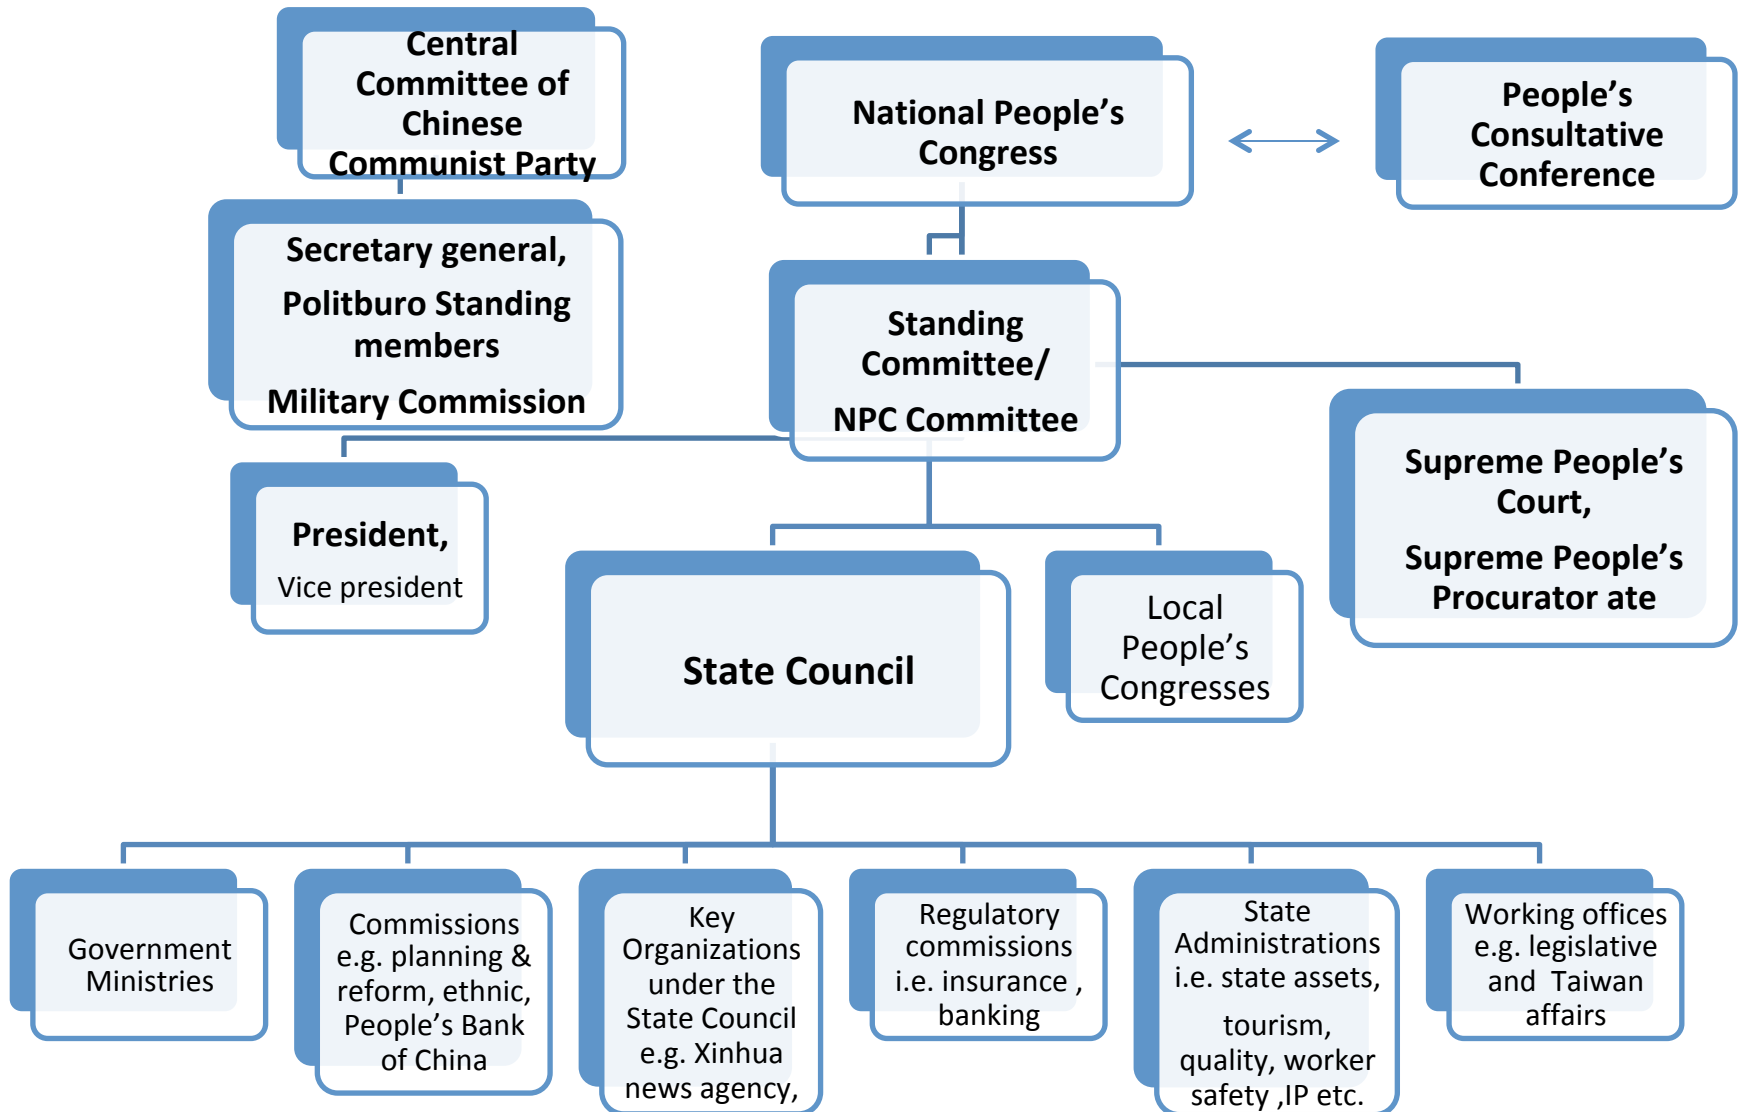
Central Committee of Chinese Communist Party

National People’s Congress

People’s Consultative Conference

Secretary general,

Politburo Standing members

Military Commission

Standing Committee/

NPC Committee

Supreme People’s Court,

Supreme People’s Procurator ate

President,

Vice president

State Council

Local People’s Congresses

Government Ministries

Commissions e.g. planning & reform, ethnic, People’s Bank of China

Key Organizations under the State Council e.g. Xinhua news agency,

Regulatory commissions i.e. insurance , banking

State Administrations i.e. state assets,

tourism, quality, worker safety ,IP etc.

Working offices e.g. legislative and Taiwan affairs